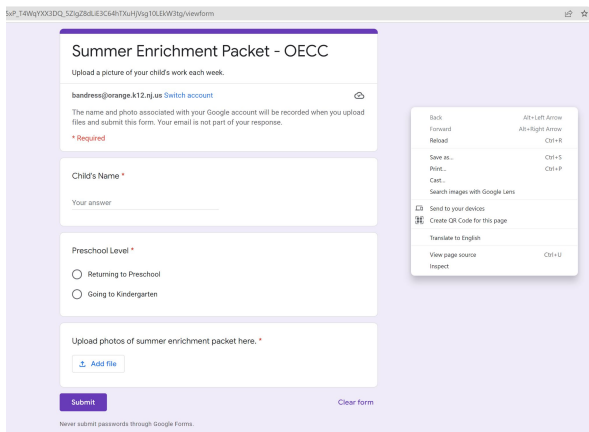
5xP_T4WqYXX3DQ_5ZlgZ8dLiE3C64hTXuHjVsg10LEkW3tg/viewform

Summer Enrichment Packet - OECC

Upload a picture of your child's work each week.

bandress@orange.k12.nj.us Switch account

The name and photo associated with your Google account will be recorded when you upload files and submit this form. Your email is not part of your response.

* Required

Child's Name *

Your answer

Preschool Level *

Returning to Preschool

Going to Kindergarten

Upload photos of summer enrichment packet here. *

Add file

Submit

Clear form

Never submit passwords through Google Forms.

Back Alt+Left Arrow
Forward Alt+Right Arrow
Reload Ctrl+R
Save as... Ctrl+S
Print... Ctrl+P
Cast...
Search images with Google Lens
Send to your devices
Create QR Code for this page
Translate to English
View page source Ctrl+U
Inspect